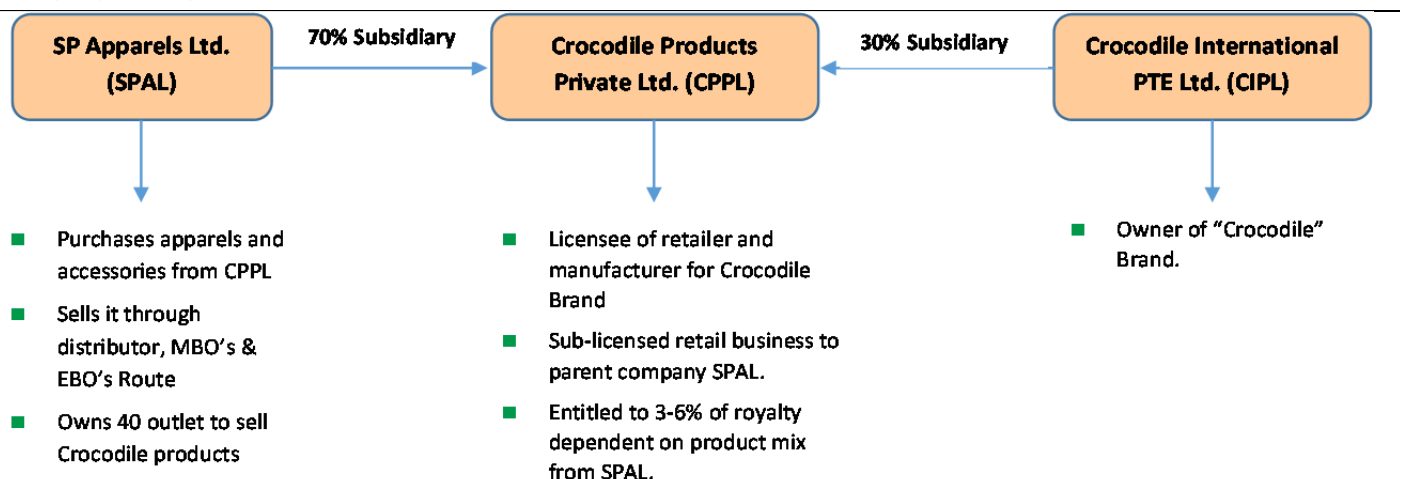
SP Apparels Ltd. (SPAL)

70% Subsidiary

Crocodile Products Private Ltd. (CPPL)

30% Subsidiary

Crocodile International PTE Ltd. (CIPL)

- Purchases apparels and accessories from CPPL
- Sells it through distributor, MBO's & EBO's Route
- Owns 40 outlet to sell Crocodile products

- Licensee of retailer and manufacturer for Crocodile Brand
- Sub-licensed retail business to parent company SPAL.
- Entitled to 3-6% of royalty dependent on product mix from SPAL.

- Owner of "Crocodile" Brand.